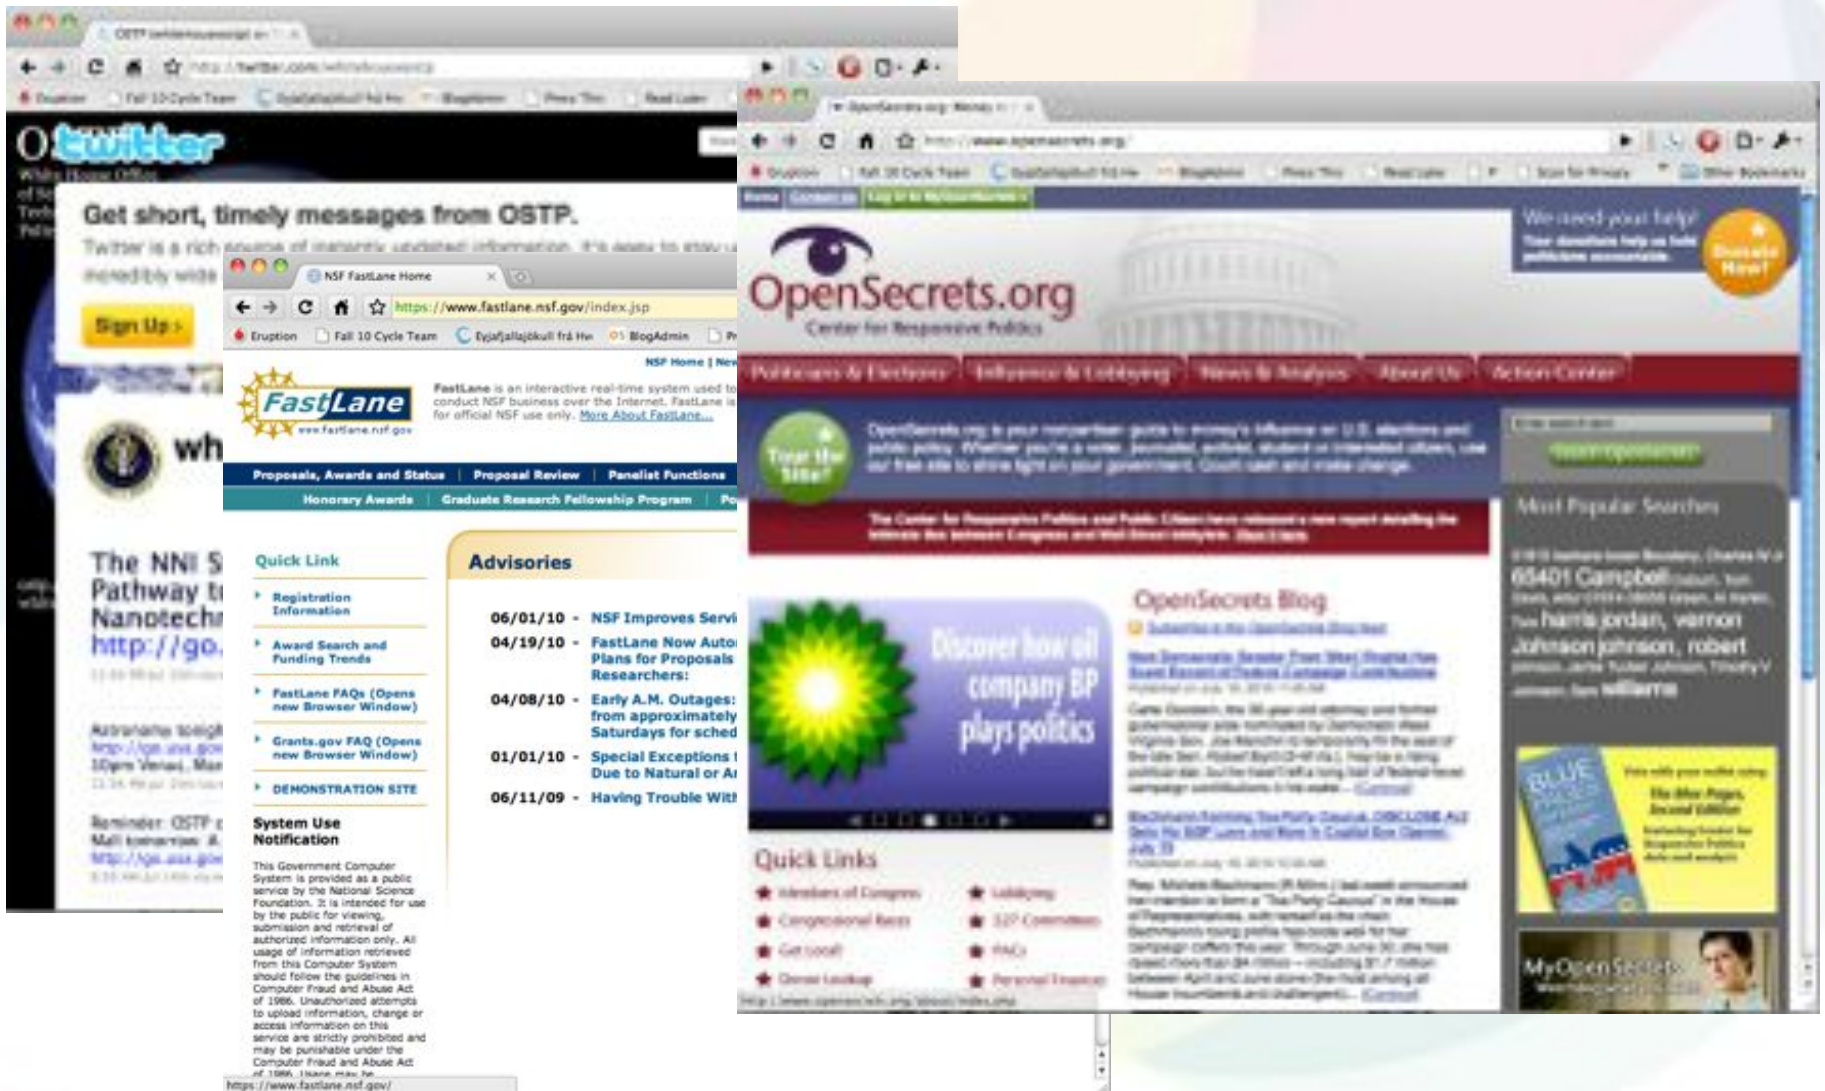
OSTP (whitehouseostp) on T

http://twitter.com/whitehouseostp

Eruption Fall 10 Cycle Team Eyjafjallajökull frá Hv BlogAdmin Press This Read Later

twitter

Get short, timely messages from OSTP.

Twitter is a rich source of instantly updated information. It's easy to stay u incredibly wide

Sign Up ›

wh

The NNI S Pathway t Nanotechn http://go.

NSF FastLane Home

https://www.fastlane.nsf.gov/index.jsp

Eruption Fall 10 Cycle Team Eyjafjallajökull frá Hv BlogAdmin

NSF Home | New

FastLane www.fastlane.nsf.gov

FastLane is an interactive real-time system used to conduct NSF business over the Internet. FastLane is for official NSF use only. More About FastLane...

Proposals, Awards and Status | Proposal Review | Panelist Functions
Honorary Awards | Graduate Research Fellowship Program | Po

Quick Link

Registration Information

Award Search and Funding Trends

FastLane FAQs (Opens new Browser Window)

Grants.gov FAQ (Opens new Browser Window)

DEMONSTRATION SITE

System Use Notification

This Government Computer System is provided as a public service by the National Science Foundation. It is intended for use by the public for viewing, submission and retrieval of authorized information only. All usage of information retrieved from this Computer System should follow the guidelines in Computer Fraud and Abuse Act of 1986. Unauthorized attempts to upload information, change or access information on this service are strictly prohibited and may be punishable under the Computer Fraud and Abuse Act of 1986. Usage may be

Advisories

06/01/10 - NSF Improves Servi
04/19/10 - FastLane Now Auto Plans for Proposals Researchers:
04/08/10 - Early A.M. Outages: from approximately Saturdays for sched
01/01/10 - Special Exceptions Due to Natural or A
06/11/09 - Having Trouble With

https://www.fastlane.nsf.gov/

OpenSecrets.org: Money in

http://www.opensecrets.org/

OpenSecrets.org
Center for Responsive Politics

We need your help!

Donate Now!

Politicians & Elections | Influence & Lobbying | News & Analysis | About Us | Action Center

Tour the Site!

Most Popular Searches

65401 Campbell

harris jordan, vernon johnson johnson, robert

williams

Discover how oil company BP plays politics

OpenSecrets Blog

Quick Links

MyOpenSecrets